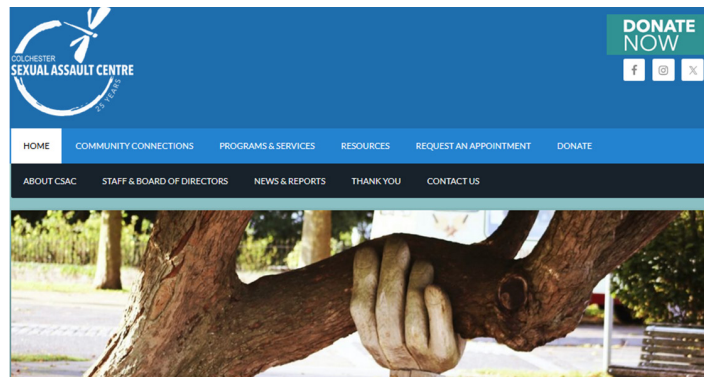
COLCHESTER
SEXUAL ASSAULT CENTRE
25 YEARS

DONATE NOW

HOME COMMUNITY CONNECTIONS PROGRAMS & SERVICES RESOURCES REQUEST AN APPOINTMENT DONATE

ABOUT CSAC STAFF & BOARD OF DIRECTORS NEWS & REPORTS THANK YOU CONTACT US